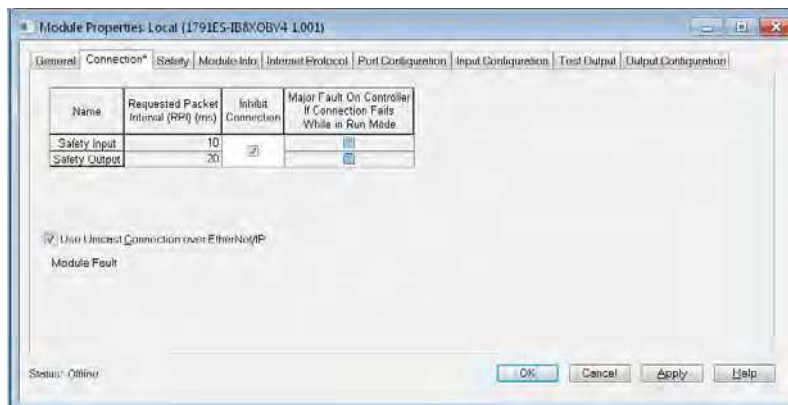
Module Properties Local (1791ES-IB8XOBV4 1.001)

General | Connection* | Safety | Module Info | Internet Protocol | Port Configuration | Input Configuration | Test Output | Output Configuration

| Name | Requested Packet Interval (RPI) (ms) | Inhibit Connection | Major Fault On Controller If Connection Fails While in Run Mode |
|---|---|---|---|
| Safety Input | 10 | ☑ | ☐ |
| Safety Output | 20 | | ☐ |

☑ Use Unicast Connection over EtherNet/IP

Module Fault

Status: Offline

OK | Cancel | Apply | Help